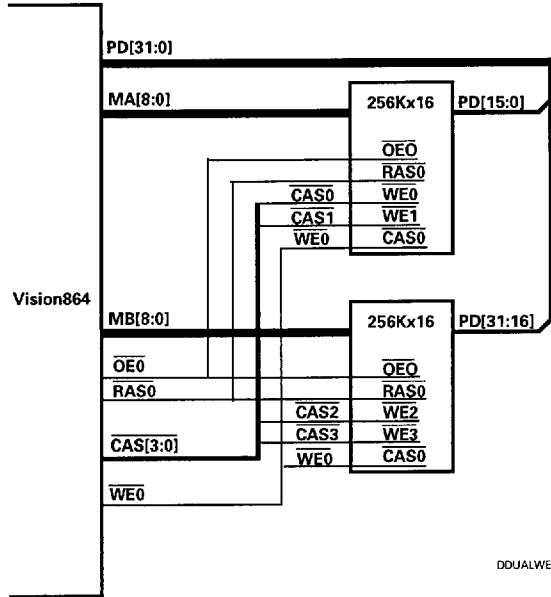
PD[31:0]

MA[8:0]

256Kx16

PD[15:0]

$\overline{OE0}$

$\overline{RAS0}$

$\overline{CAS0}$

$\overline{WE0}$

$\overline{CAS1}$

$\overline{WE1}$

$\overline{WE0}$

$\overline{CAS0}$

Vision864

MB[8:0]

256Kx16

PD[31:16]

$\overline{OE0}$

$\overline{OE0}$

$\overline{RAS0}$

$\overline{RAS0}$

$\overline{CAS2}$

$\overline{WE2}$

$\overline{CAS3}$

$\overline{WE3}$

$\overline{CAS[3:0]}$

$\overline{WE0}$

$\overline{CAS0}$

$\overline{WE0}$

DDUALWE